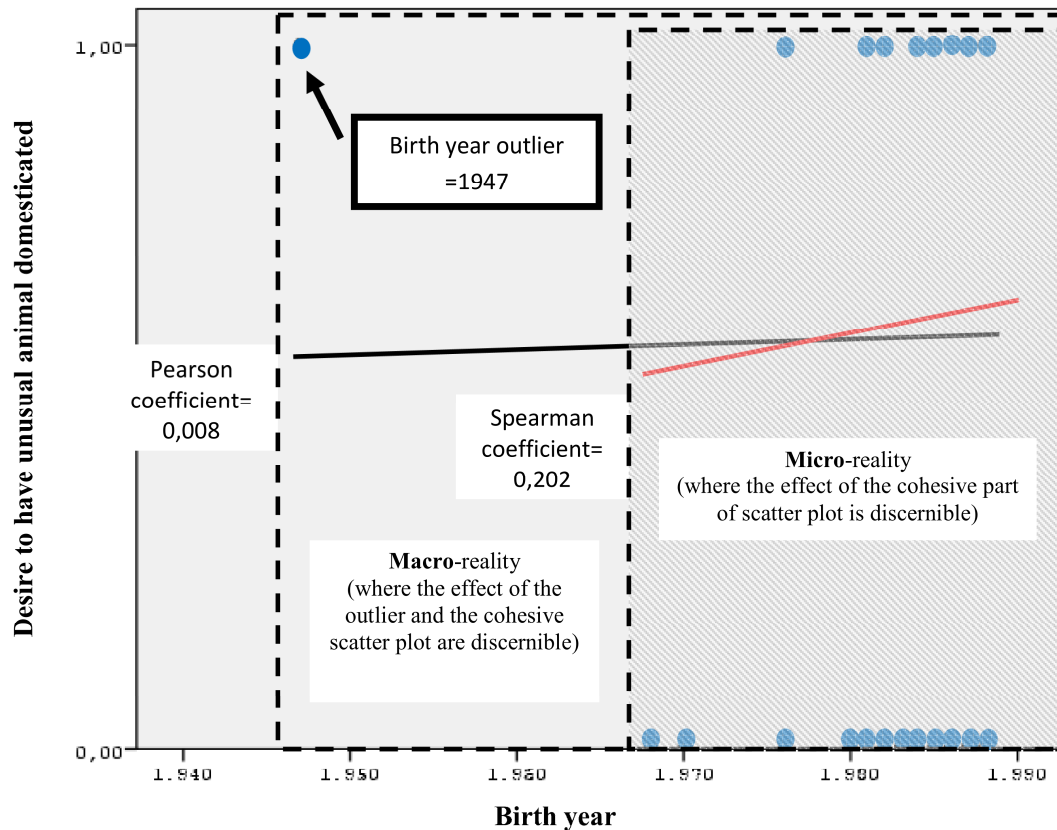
1,00

Birth year outlier =1947

Pearson coefficient= 0,008

Spearman coefficient= 0,202

**Micro**-reality (where the effect of the cohesive part of scatter plot is discernible)

**Macro**-reality (where the effect of the outlier and the cohesive scatter plot are discernible)

Desire to have unusual animal domesticated

0,00

1.940 1.950 1.960 1.970 1.980 1.990

Birth year